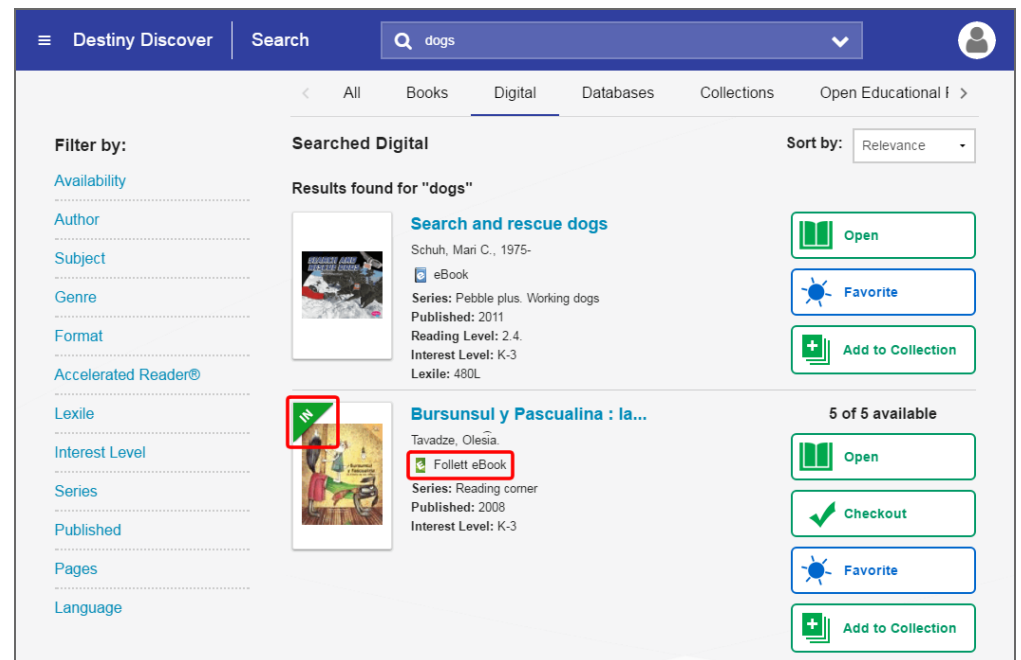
Destiny Discover | Search

dogs

All Books Digital Databases Collections Open Educational F

Filter by:

Availability

Author

Subject

Genre

Format

Accelerated Reader®

Lexile

Interest Level

Series

Published

Pages

Language

Searched Digital

Sort by: Relevance

Results found for "dogs"

Search and rescue dogs

Schuh, Mari C., 1975-

eBook

Series: Pebble plus. Working dogs

Published: 2011

Reading Level: 2.4.

Interest Level: K-3

Lexile: 480L

Open

Favorite

Add to Collection

IN

Bursunsul y Pascualina : la...

Tavadze, Olesia.

Follett eBook

Series: Reading corner

Published: 2008

Interest Level: K-3

5 of 5 available

Open

Checkout

Favorite

Add to Collection